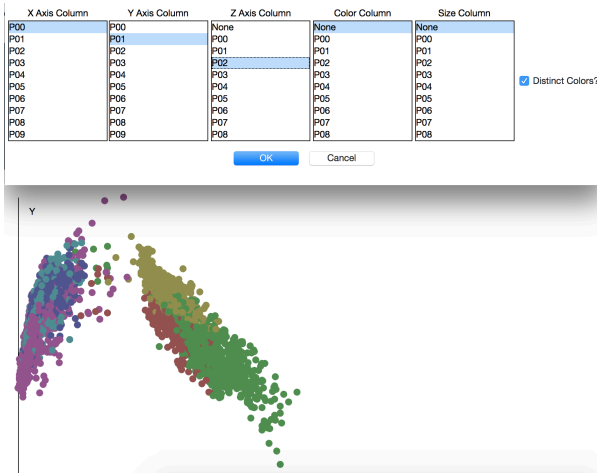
| X Axis Column | Y Axis Column | Z Axis Column | Color Column | Size Column |
|---|---|---|---|---|
| P00 | P00 | None | None | None |
| P01 | P01 | P00 | P00 | P00 |
| P02 | P02 | P01 | P01 | P01 |
| P03 | P03 | P02 | P02 | P02 |
| P04 | P04 | P03 | P03 | P03 |
| P05 | P05 | P04 | P04 | P04 |
| P06 | P06 | P05 | P05 | P05 |
| P07 | P07 | P06 | P06 | P06 |
| P08 | P08 | P07 | P07 | P07 |
| P09 | P09 | P08 | P08 | P08 |

Distinct Colors?

OK
Cancel

Y